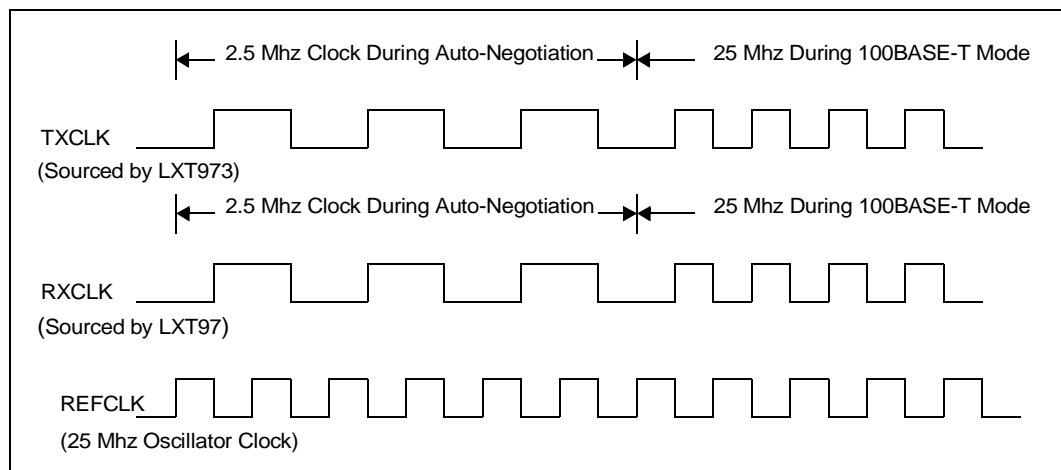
2.5 Mhz Clock During Auto-Negotiation

25 Mhz During 100BASE-T Mode

TXCLK

(Sourced by LXT973)

2.5 Mhz Clock During Auto-Negotiation

25 Mhz During 100BASE-T Mode

RXCLK

(Sourced by LXT97)

REFCLK

(25 Mhz Oscillator Clock)